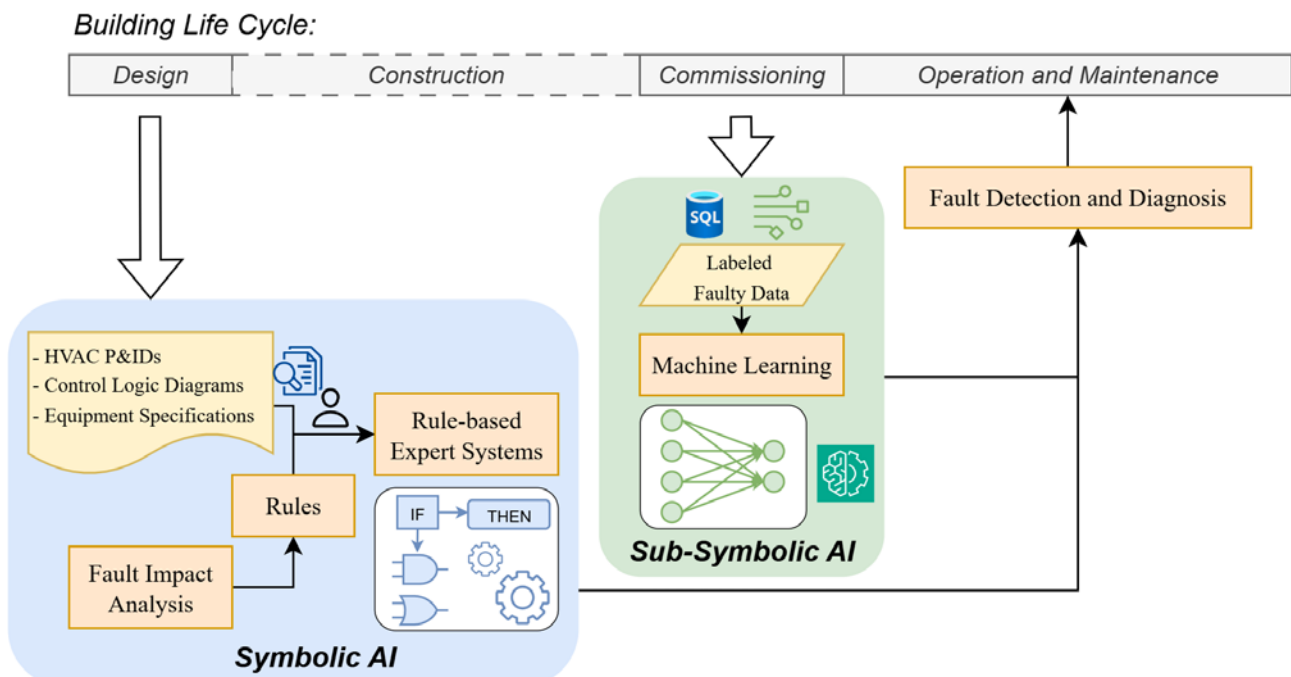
Building Life Cycle:

Design

Construction

Commissioning

Operation and Maintenance

Fault Detection and Diagnosis

SQL

Labeled Faulty Data

Machine Learning

Sub-Symbolic AI

- HVAC P&IDs
- Control Logic Diagrams
- Equipment Specifications

Rule-based Expert Systems

Rules

IF

THEN

Fault Impact Analysis

Symbolic AI